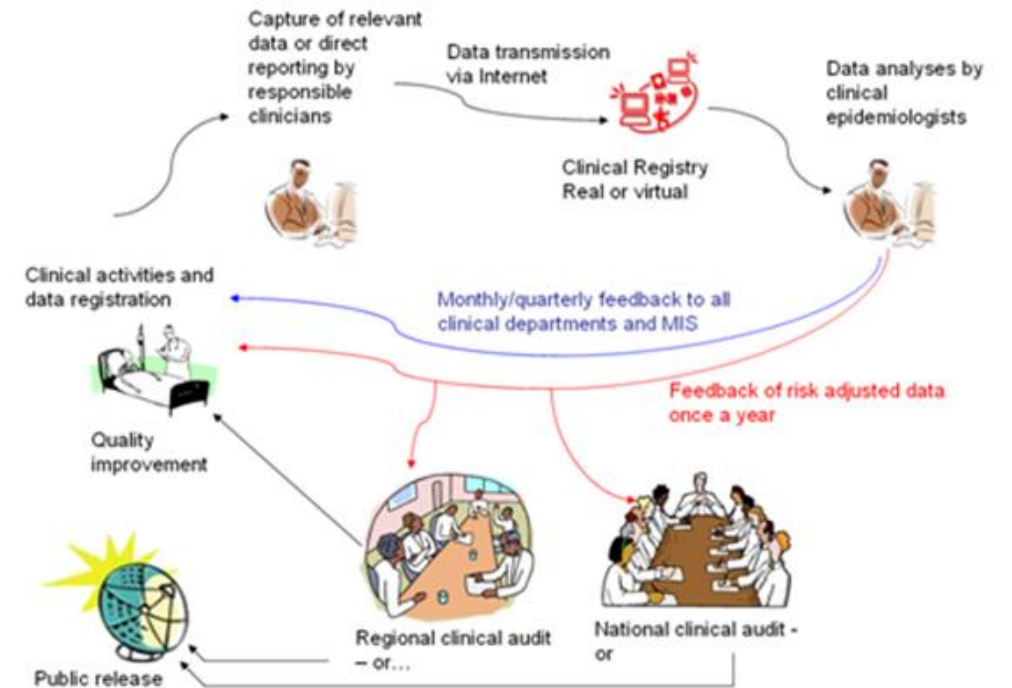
Capture of relevant data or direct reporting by responsible clinicians

Data transmission via Internet

Data analyses by clinical epidemiologists

Clinical Registry Real or virtual

Clinical activities and data registration

Monthly/quarterly feedback to all clinical departments and MIS

Feedback of risk adjusted data once a year

Quality improvement

Regional clinical audit – or…

National clinical audit - or

Public release